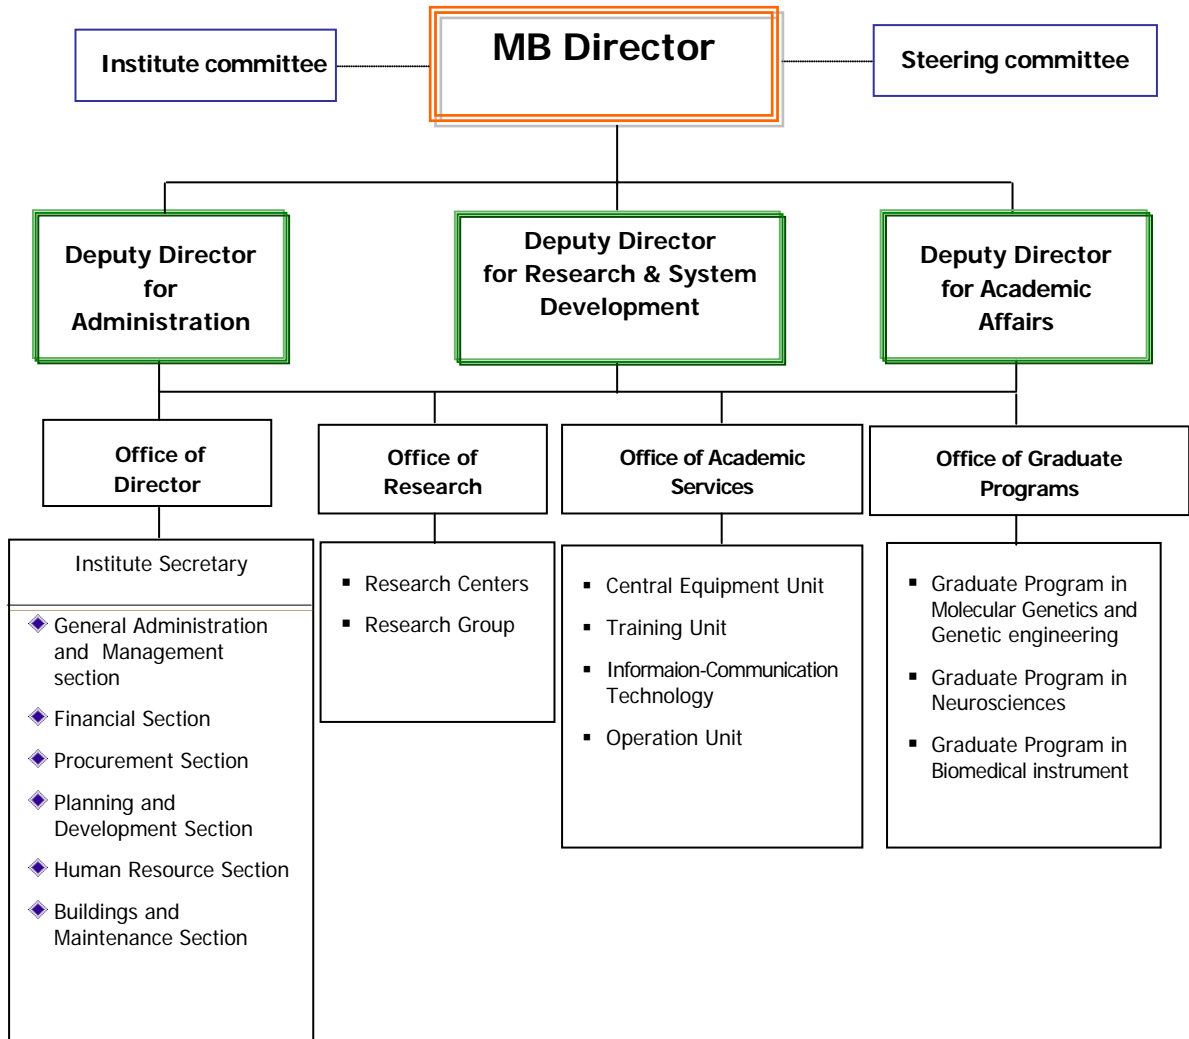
Institute committee

MB Director

Steering committee

Deputy Director for Administration

Deputy Director for Research & System Development

Deputy Director for Academic Affairs

Office of Director

Office of Research

Office of Academic Services

Office of Graduate Programs

Institute Secretary

- General Administration and Management section
- Financial Section
- Procurement Section
- Planning and Development Section
- Human Resource Section
- Buildings and Maintenance Section

- Research Centers
- Research Group

- Central Equipment Unit
- Training Unit
- Informaion-Communication Technology
- Operation Unit

- Graduate Program in Molecular Genetics and Genetic engineering
- Graduate Program in Neurosciences
- Graduate Program in Biomedical instrument